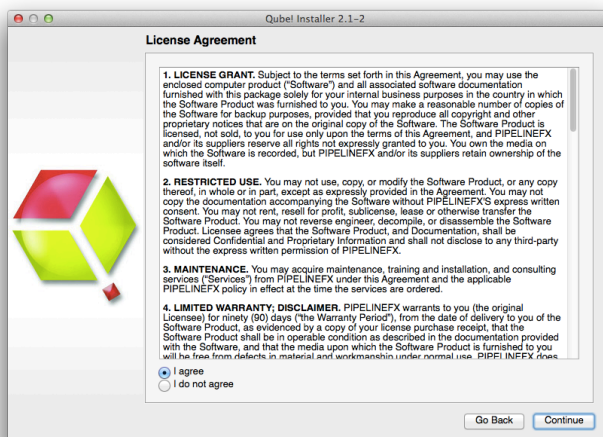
Qube! Installer 2.1-2

License Agreement

1. LICENSE GRANT. Subject to the terms set forth in this Agreement, you may use the enclosed computer product ("Software") and all associated software documentation furnished with this package solely for your internal business purposes in the country in which the Software Product was furnished to you. You may make a reasonable number of copies of the Software for backup purposes, provided that you reproduce all copyright and other proprietary notices that are on the original copy of the Software. The Software Product is licensed, not sold, to you for use only upon the terms of this Agreement, and PIPELINEFX and/or its suppliers reserve all rights not expressly granted to you. You own the media on which the Software is recorded, but PIPELINEFX and/or its suppliers retain ownership of the software itself.

2. RESTRICTED USE. You may not use, copy, or modify the Software Product, or any copy thereof, in whole or in part, except as expressly provided in the Agreement. You may not copy the documentation accompanying the Software without PIPELINEFX'S express written consent. You may not rent, resell for profit, sublicense, lease or otherwise transfer the Software Product. You may not reverse engineer, decompile, or disassemble the Software Product. Licensee agrees that the Software Product, and Documentation, shall be considered Confidential and Proprietary Information and shall not disclose to any third-party without the express written permission of PIPELINEFX.

3. MAINTENANCE. You may acquire maintenance, training and installation, and consulting services ("Services") from PIPELINEFX under this Agreement and the applicable PIPELINEFX policy in effect at the time the services are ordered.

4. LIMITED WARRANTY; DISCLAIMER. PIPELINEFX warrants to you (the original Licensee) for ninety (90) days ("the Warranty Period"), from the date of delivery to you of the Software Product, as evidenced by a copy of your license purchase receipt, that the Software Product shall be in operable condition as described in the documentation provided with the Software, and that the media upon which the Software Product is furnished to you will be free from defects in material and workmanship under normal use. PIPELINEFX does

I agree
I do not agree

Go Back
Continue